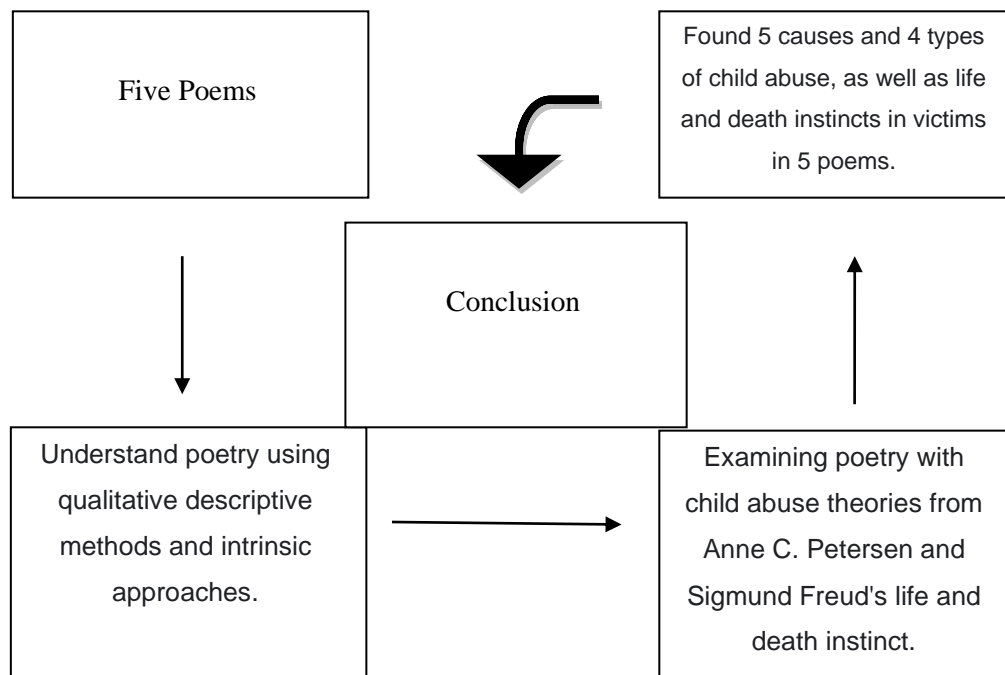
Five Poems

Found 5 causes and 4 types of child abuse, as well as life and death instincts in victims in 5 poems.

Conclusion

Understand poetry using qualitative descriptive methods and intrinsic approaches.

Examining poetry with child abuse theories from Anne C. Petersen and Sigmund Freud's life and death instinct.